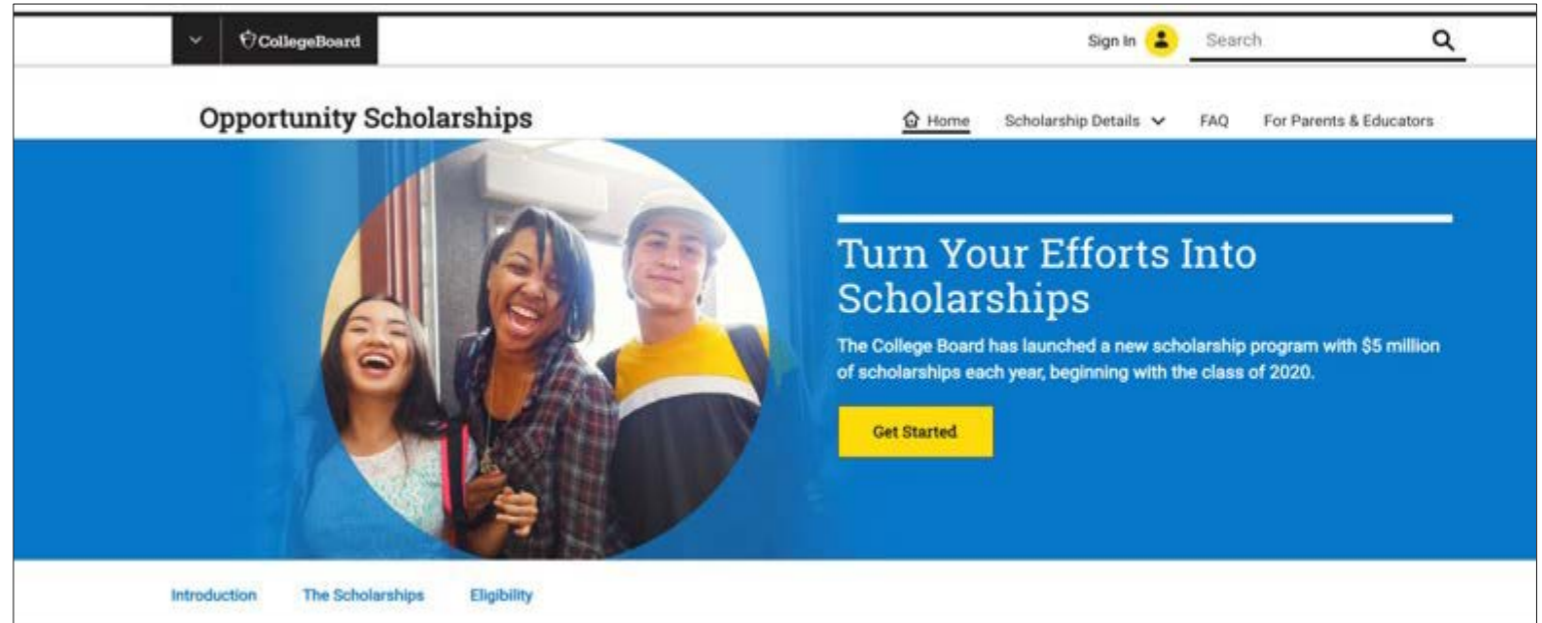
CollegeBoard

Sign In

Search

Opportunity Scholarships

Home

Scholarship Details

FAQ

For Parents & Educators

Turn Your Efforts Into Scholarships

The College Board has launched a new scholarship program with $5 million of scholarships each year, beginning with the class of 2020.

Get Started

Introduction

The Scholarships

Eligibility